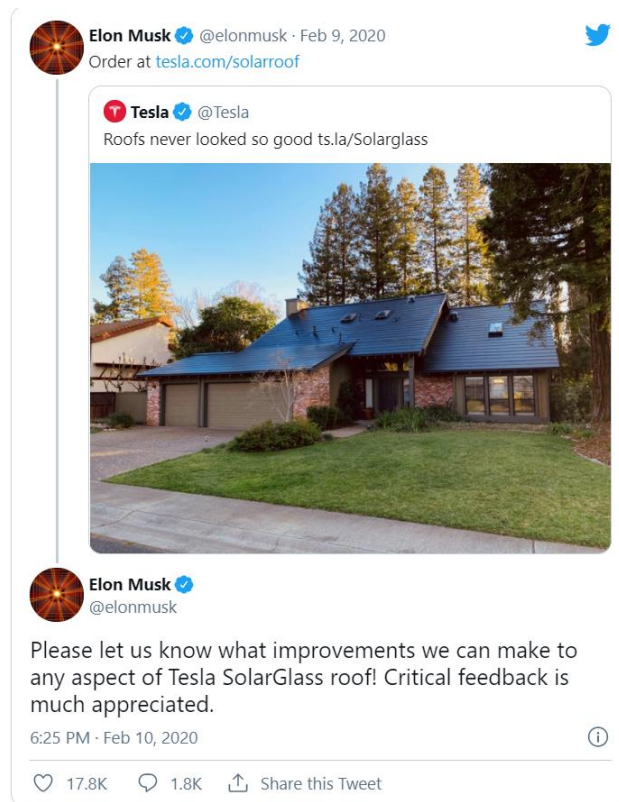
Elon Musk @elonmusk · Feb 9, 2020
Order at tesla.com/solarroof

Tesla @Tesla
Roofs never looked so good ts.la/Solarglass

Elon Musk
@elonmusk

Please let us know what improvements we can make to any aspect of Tesla SolarGlass roof! Critical feedback is much appreciated.

6:25 PM · Feb 10, 2020

17.8K 1.8K Share this Tweet